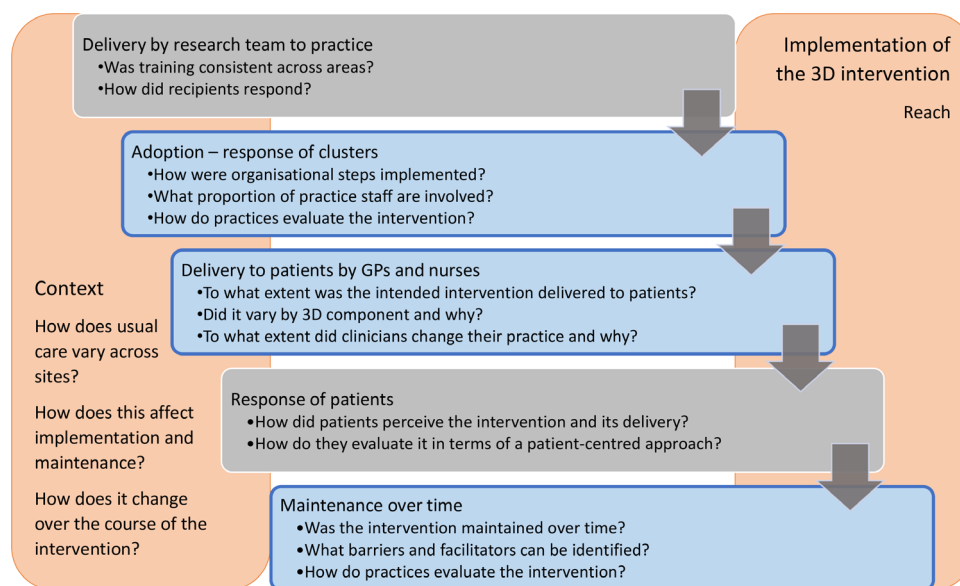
Delivery by research team to practice
•Was training consistent across areas?
•How did recipients respond?

Implementation of the 3D intervention

Reach

Adoption – response of clusters
•How were organisational steps implemented?
•What proportion of practice staff are involved?
•How do practices evaluate the intervention?

Delivery to patients by GPs and nurses
•To what extent was the intended intervention delivered to patients?
•Did it vary by 3D component and why?
•To what extent did clinicians change their practice and why?

Context

How does usual care vary across sites?

How does this affect implementation and maintenance?

How does it change over the course of the intervention?

Response of patients
•How did patients perceive the intervention and its delivery?
•How do they evaluate it in terms of a patient-centred approach?

Maintenance over time
•Was the intervention maintained over time?
•What barriers and facilitators can be identified?
•How do practices evaluate the intervention?